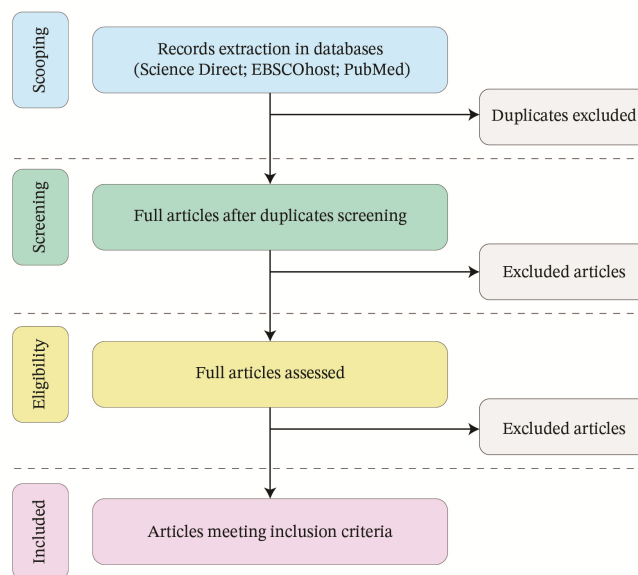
Scoping

Records extraction in databases (Science Direct; EBSCOhost; PubMed)

Duplicates excluded

Screening

Full articles after duplicates screening

Excluded articles

Eligibility

Full articles assessed

Excluded articles

Included

Articles meeting inclusion criteria